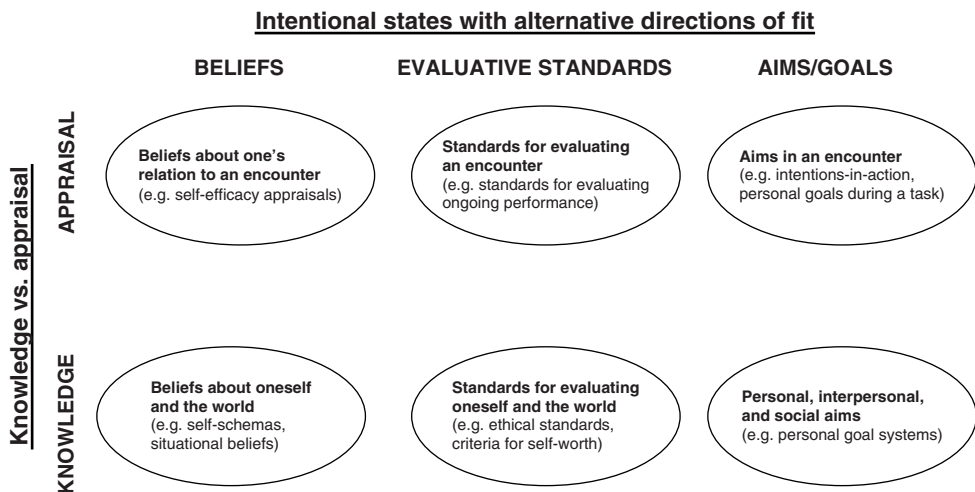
Intentional states with alternative directions of fit

BELIEFS

EVALUATIVE STANDARDS

AIMS/GOALS

Knowledge vs. appraisal

APPRAISAL

Beliefs about one's relation to an encounter (e.g. self-efficacy appraisals)

Standards for evaluating an encounter (e.g. standards for evaluating ongoing performance)

Aims in an encounter (e.g. intentions-in-action, personal goals during a task)

KNOWLEDGE

Beliefs about oneself and the world (e.g. self-schemas, situational beliefs)

Standards for evaluating oneself and the world (e.g. ethical standards, criteria for self-worth)

Personal, interpersonal, and social aims (e.g. personal goal systems)